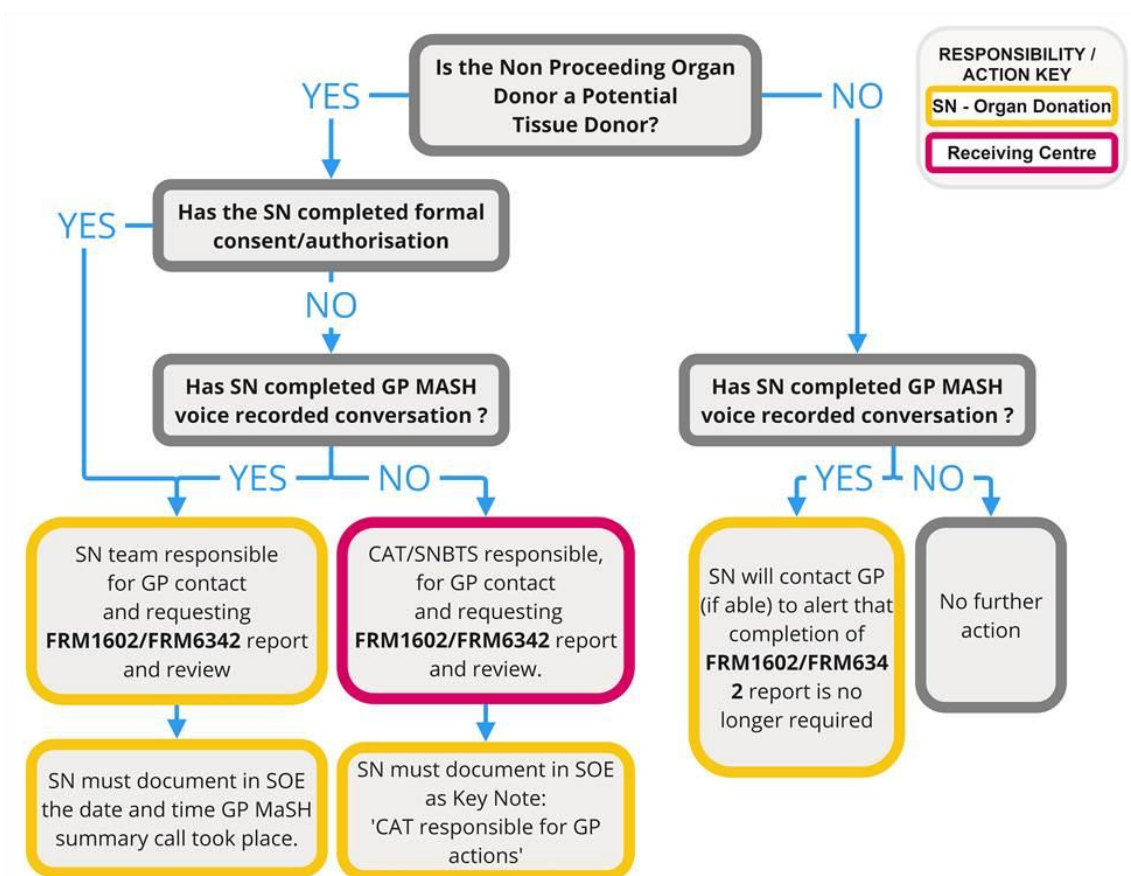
Is the Non Proceeding Organ Donor a Potential Tissue Donor?

RESPONSIBILITY / ACTION KEY

SN - Organ Donation

Receiving Centre

YES

NO

Has the SN completed formal consent/authorisation

YES

NO

Has SN completed GP MASH voice recorded conversation ?

YES

NO

SN team responsible for GP contact and requesting **FRM1602/FRM6342** report and review

CAT/SNBTS responsible, for GP contact and requesting **FRM1602/FRM6342** report and review.

SN must document in SOE the date and time GP MaSH summary call took place.

SN must document in SOE as Key Note: 'CAT responsible for GP actions'

Has SN completed GP MASH voice recorded conversation ?

YES

NO

SN will contact GP (if able) to alert that completion of **FRM1602/FRM6342** report is no longer required

No further action